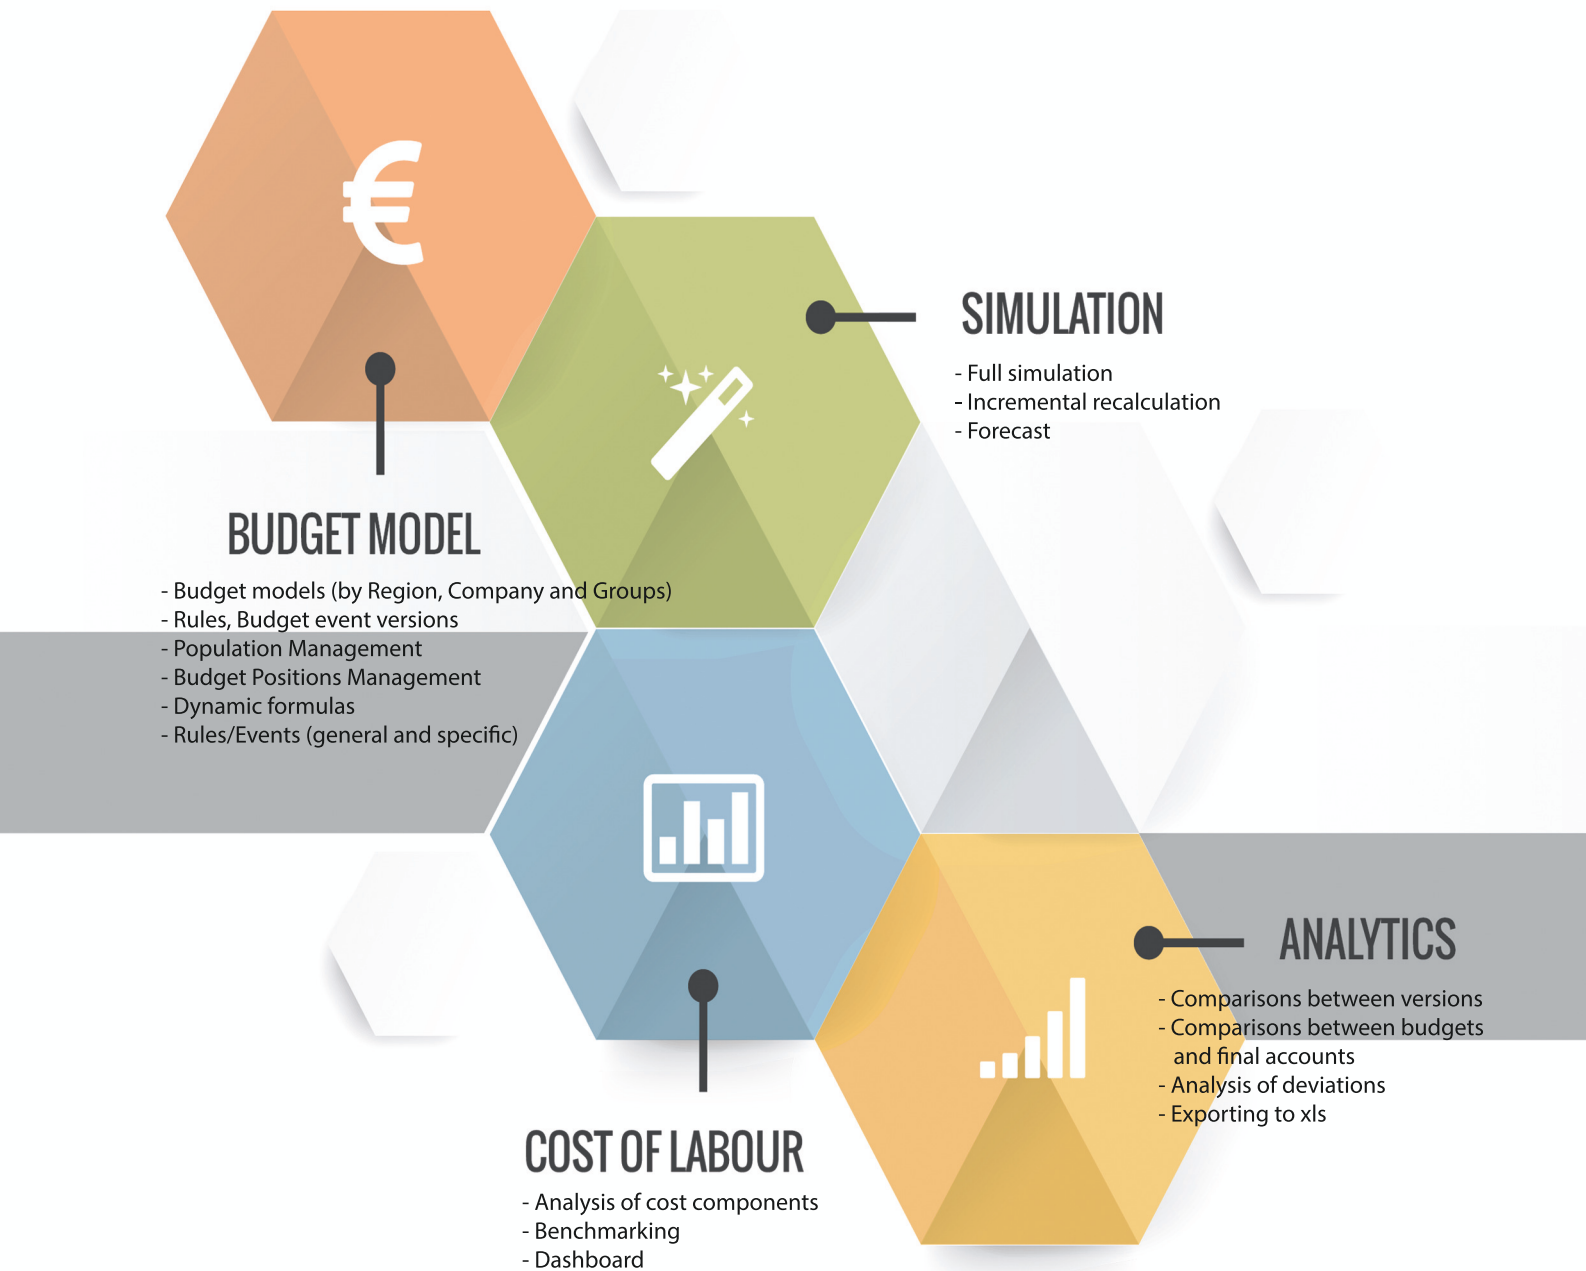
€

SIMULATION

- Full simulation
- Incremental recalculation
- Forecast

BUDGET MODEL

- Budget models (by Region, Company and Groups)
- Rules, Budget event versions
- Population Management
- Budget Positions Management
- Dynamic formulas
- Rules/Events (general and specific)

ANALYTICS

- Comparisons between versions
- Comparisons between budgets and final accounts
- Analysis of deviations
- Exporting to xls

COST OF LABOUR

- Analysis of cost components
- Benchmarking
- Dashboard